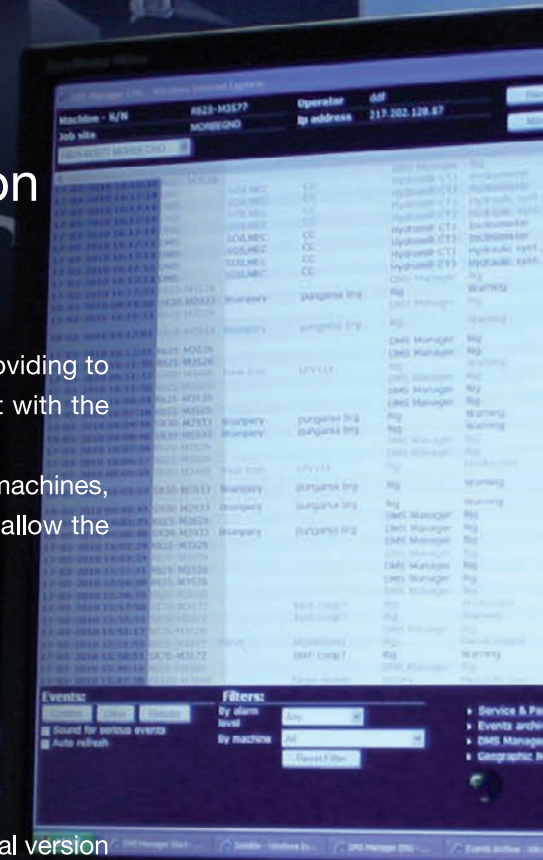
on

oviding to
with the

machines,
allow the

al version

DMS Manager

Machine - S/N
Job site
R025-M3577
MORBEGNO
Operator
Ip address
ddf
217.202.128.67

Events:
Sound for serious events
Auto refresh

Filters:
By alarm level
By machine
Any
All
Reset Filter

Service & Pa
Events archi
DMS Manage
Geographic